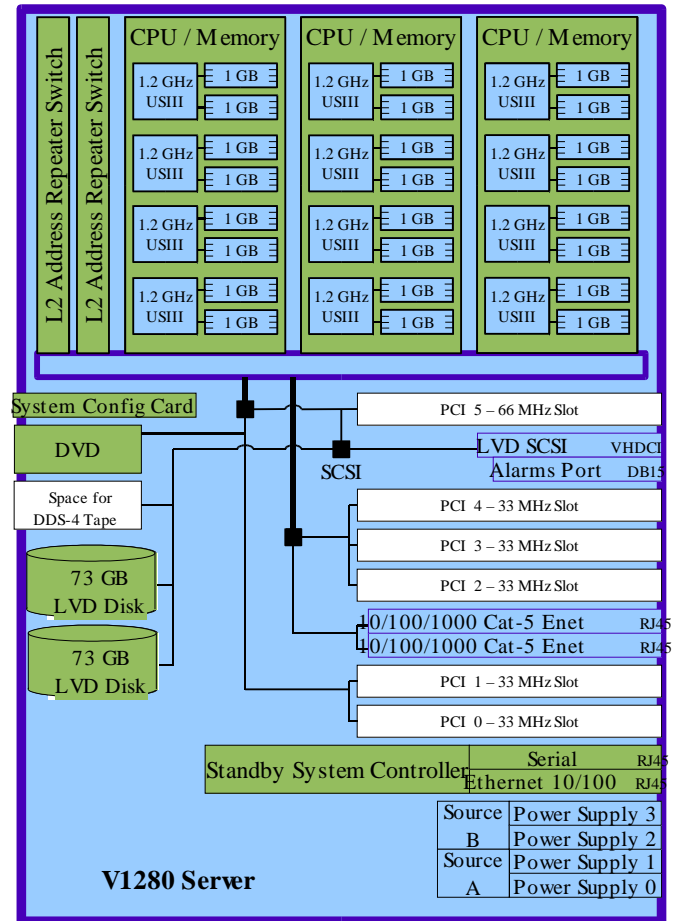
L2 Address Repeater Switch

L2 Address Repeater Switch

CPU / Memory

1.2 GHz USIII | 1 GB | 1 GB
1.2 GHz USIII | 1 GB | 1 GB
1.2 GHz USIII | 1 GB | 1 GB
1.2 GHz USIII | 1 GB | 1 GB

CPU / Memory

1.2 GHz USIII | 1 GB | 1 GB
1.2 GHz USIII | 1 GB | 1 GB
1.2 GHz USIII | 1 GB | 1 GB
1.2 GHz USIII | 1 GB | 1 GB

CPU / Memory

1.2 GHz USIII | 1 GB | 1 GB
1.2 GHz USIII | 1 GB | 1 GB
1.2 GHz USIII | 1 GB | 1 GB
1.2 GHz USIII | 1 GB | 1 GB

System Config Card

DVD

Space for DDS-4 Tape

73 GB LVD Disk

73 GB LVD Disk

PCI 5 – 66 MHz Slot

LVD SCSI VHDCI

SCSI

Alarms Port DB15

PCI 4 – 33 MHz Slot

PCI 3 – 33 MHz Slot

PCI 2 – 33 MHz Slot

10/100/1000 Cat-5 Enet RJ45

10/100/1000 Cat-5 Enet RJ45

PCI 1 – 33 MHz Slot

PCI 0 – 33 MHz Slot

Standby System Controller

Serial RJ45

Ethernet 10/100 RJ45

| Source B | Power Supply 3 |
|---|---|
| | Power Supply 2 |
| Source A | Power Supply 1 |
| | Power Supply 0 |

V1280 Server